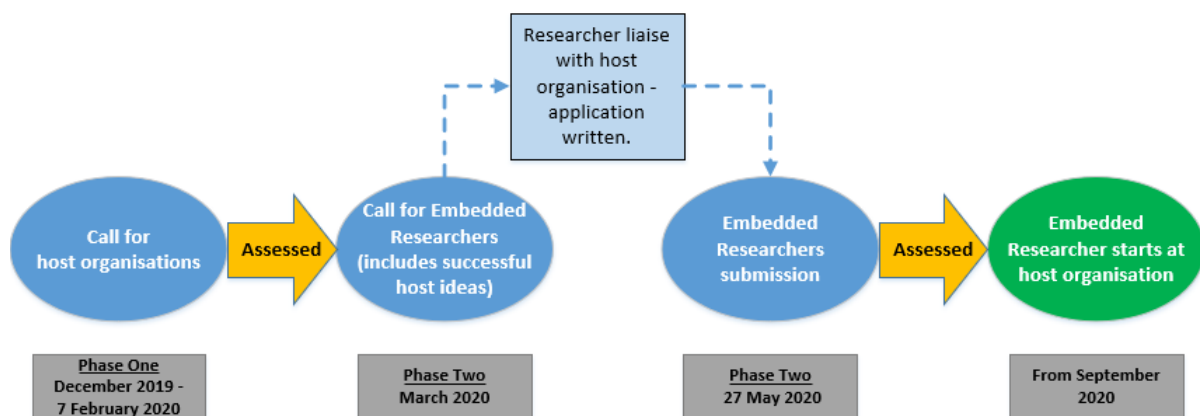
Researcher liaise with host organisation - application written.

Call for host organisations

Assessed

Call for Embedded Researchers (includes successful host ideas)

Embedded Researchers submission

Assessed

Embedded Researcher starts at host organisation

Phase One
December 2019 - 7 February 2020

Phase Two
March 2020

Phase Two
27 May 2020

From September 2020